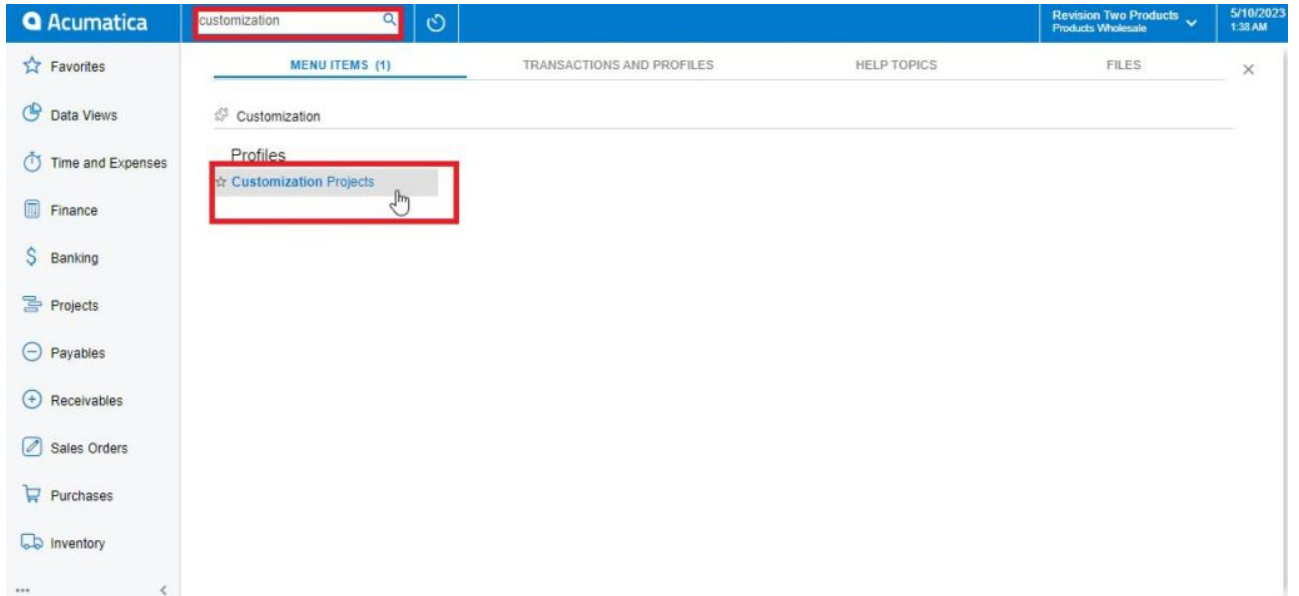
Acumatica

customization

Revision Two Products
Products Wholesale

5/10/2023
1:38 AM

Favorites

Data Views

Time and Expenses

Finance

Banking

Projects

Payables

Receivables

Sales Orders

Purchases

Inventory

...

<

MENU ITEMS (1)

TRANSACTIONS AND PROFILES

HELP TOPICS

FILES

×

Customization

Profiles

☆ Customization Projects